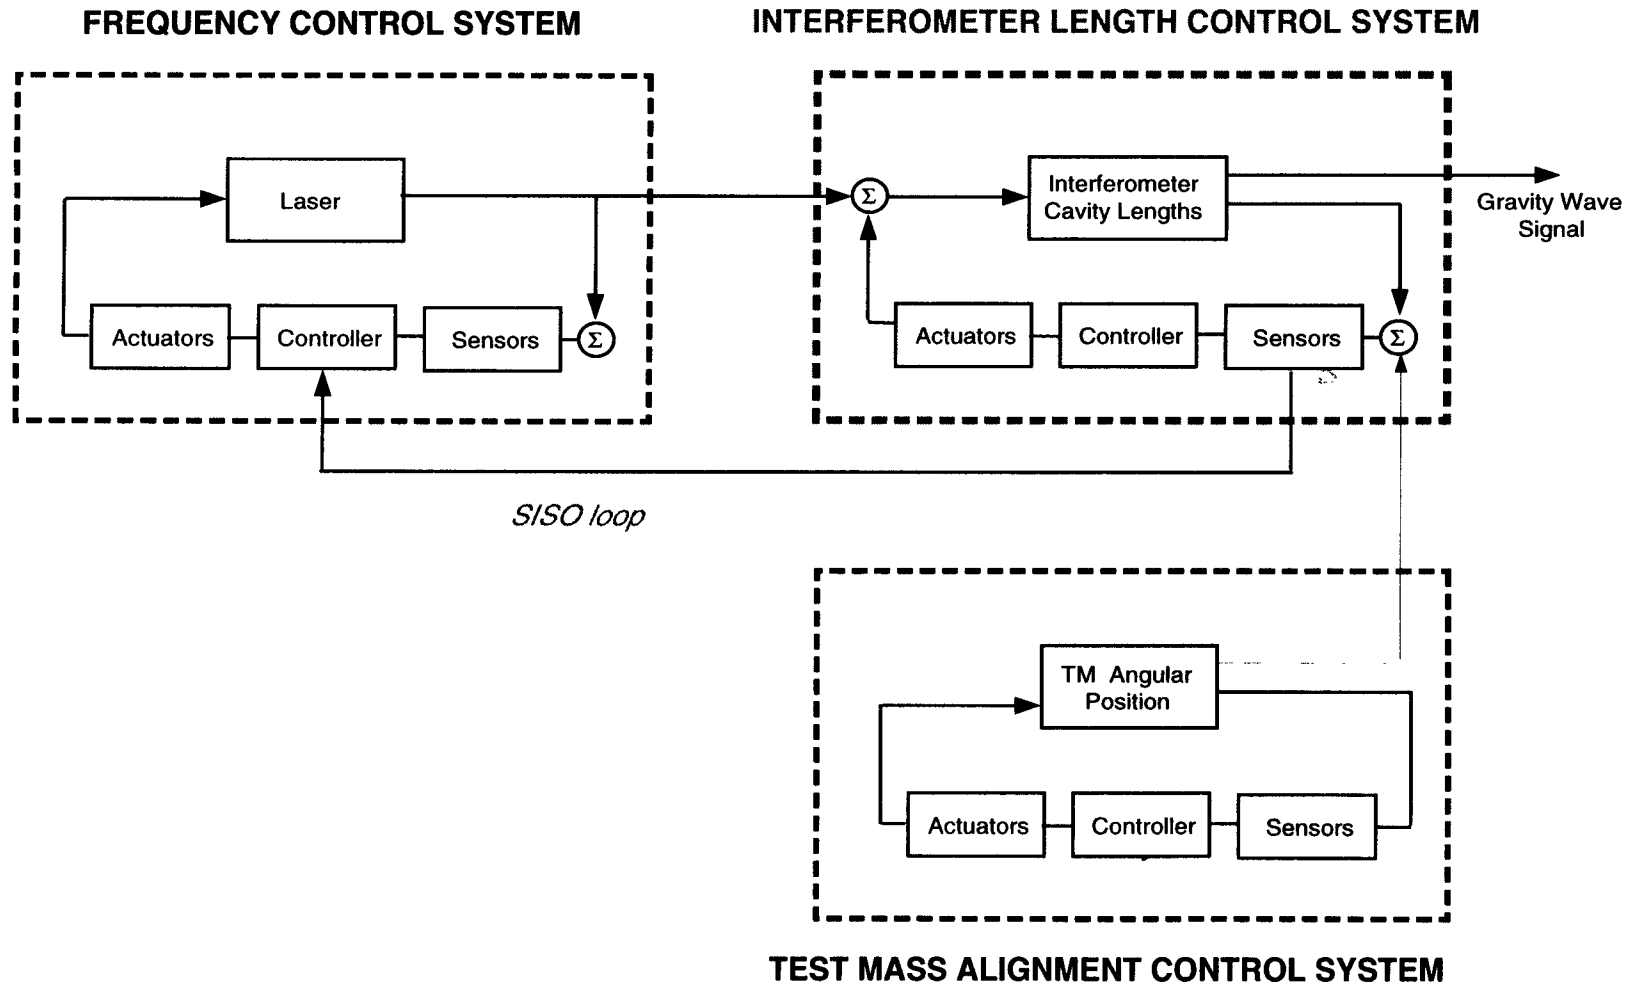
FREQUENCY CONTROL SYSTEM

INTERFEROMETER LENGTH CONTROL SYSTEM

Laser

Actuators

Controller

Sensors

$\Sigma$

$\Sigma$

Interferometer Cavity Lengths

Gravity Wave Signal

Actuators

Controller

Sensors

$\Sigma$

SISO loop

TM Angular Position

Actuators

Controller

Sensors

TEST MASS ALIGNMENT CONTROL SYSTEM